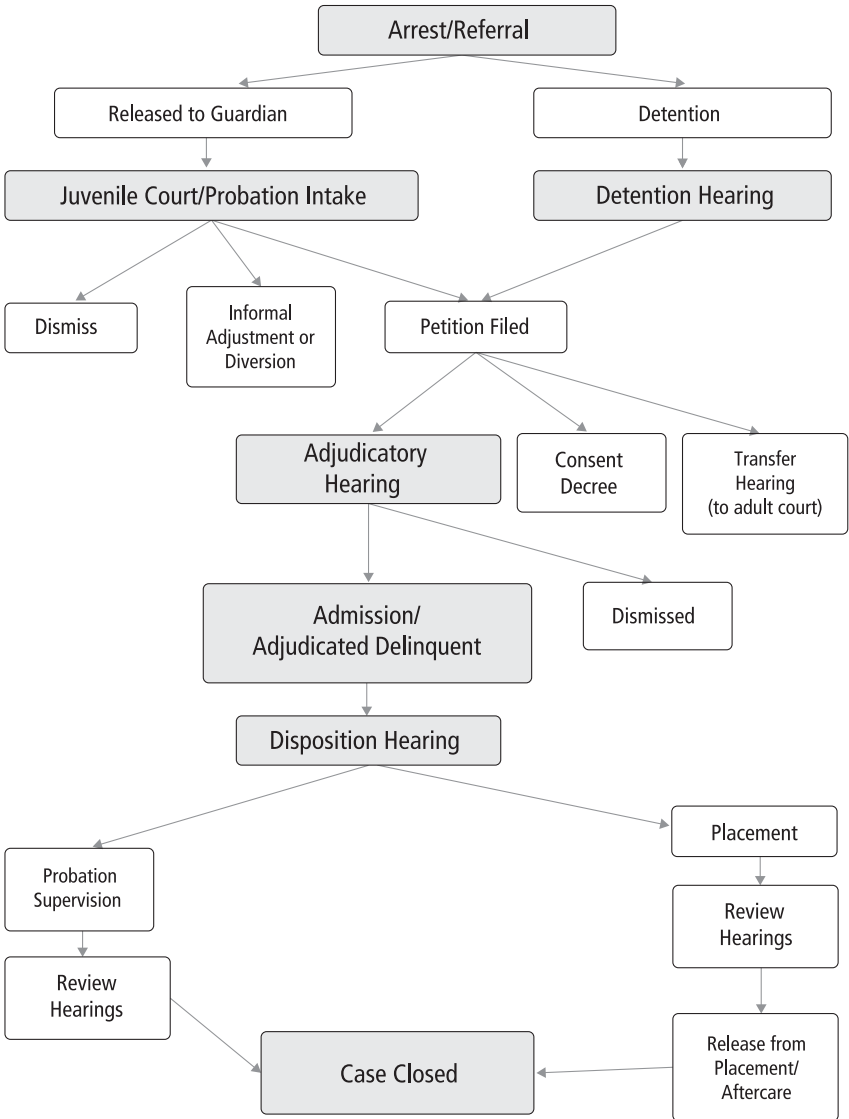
Arrest/Referral

Released to Guardian

Detention

Juvenile Court/Probation Intake

Detention Hearing

Dismiss

Informal Adjustment or Diversion

Petition Filed

Adjudicatory Hearing

Consent Decree

Transfer Hearing (to adult court)

Admission/ Adjudicated Delinquent

Dismissed

Disposition Hearing

Probation Supervision

Placement

Review Hearings

Review Hearings

Release from Placement/ Aftercare

Case Closed